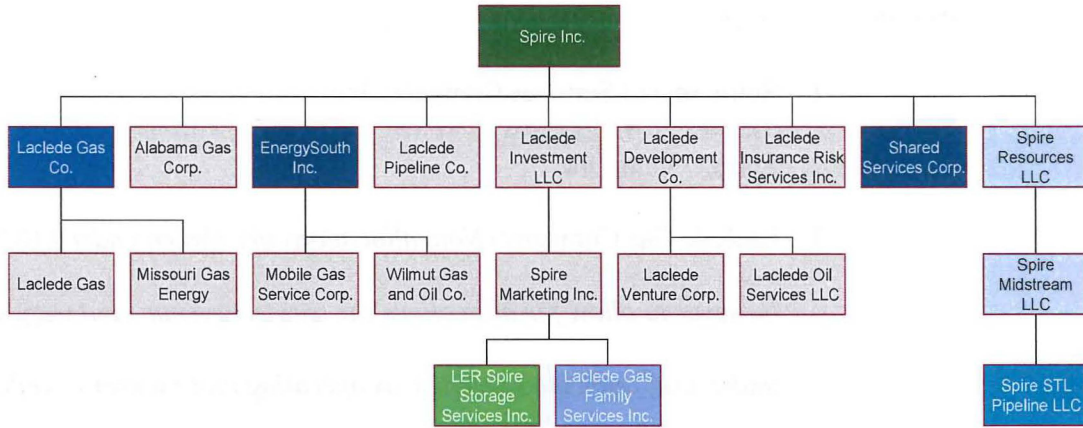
Spire Inc.

Laclede Gas Co.

Alabama Gas Corp.

EnergySouth Inc.

Laclede Pipeline Co.

Laclede Investment LLC

Laclede Development Co.

Laclede Insurance Risk Services Inc.

Shared Services Corp.

Spire Resources LLC

Laclede Gas

Missouri Gas Energy

Mobile Gas Service Corp.

Wilmut Gas and Oil Co.

Spire Marketing Inc.

Laclede Venture Corp.

Laclede Oil Services LLC

Spire Midstream LLC

LER Spire Storage Services Inc.

Laclede Gas Family Services Inc.

Spire STL Pipeline LLC